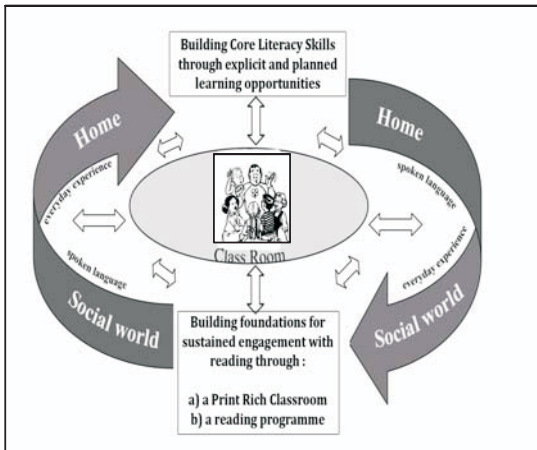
Building Core Literacy Skills through explicit and planned learning opportunities

Home

everyday experience

spoken language

Social world

Class Room

Home

spoken language

everyday experience

Social world

Building foundations for sustained engagement with reading through :

a) a Print Rich Classroom
b) a reading programme